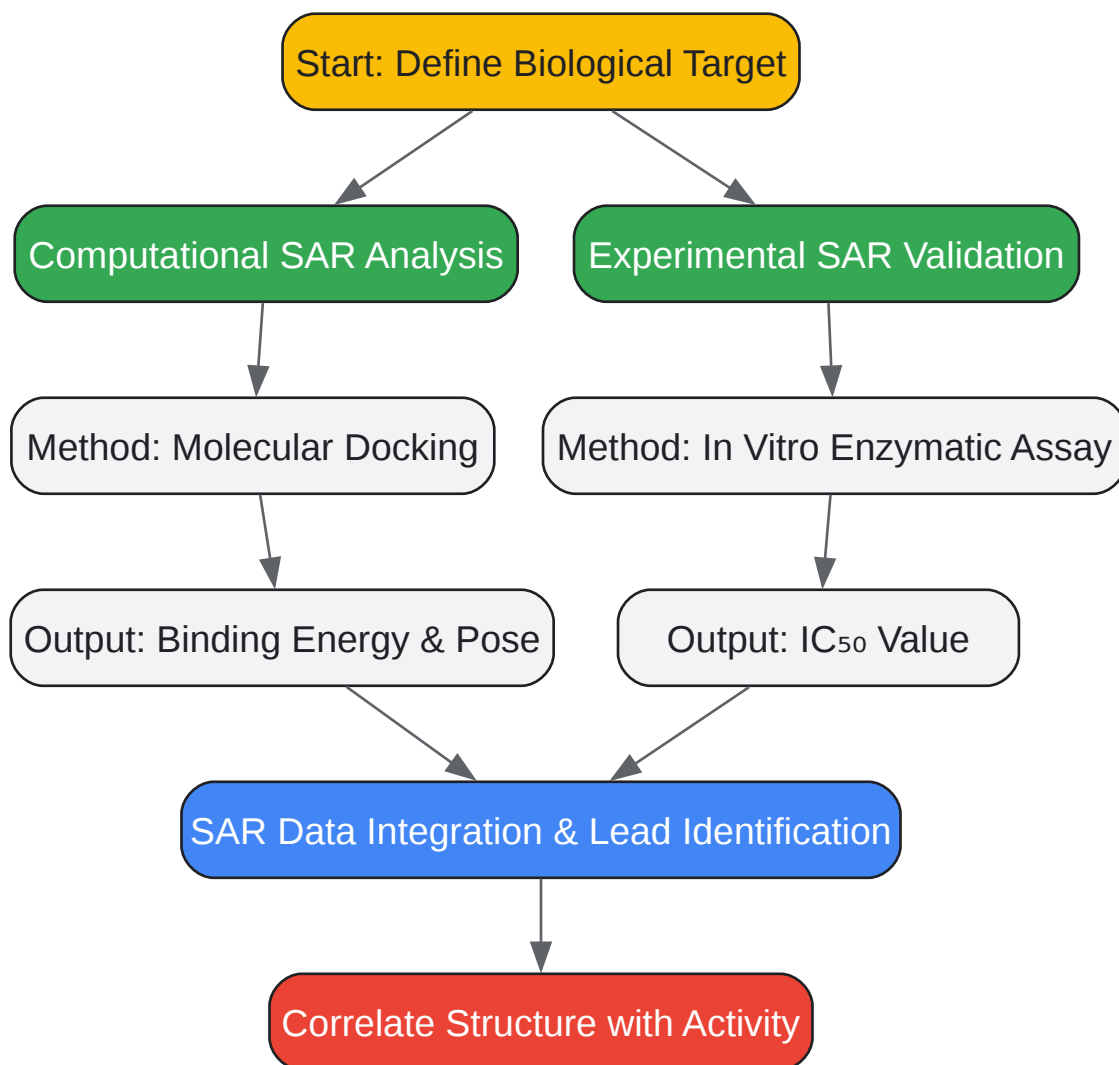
Start: Define Biological Target

Computational SAR Analysis

Experimental SAR Validation

Method: Molecular Docking

Method: In Vitro Enzymatic Assay

Output: Binding Energy & Pose

Output: $IC_{50}$ Value

SAR Data Integration & Lead Identification

Correlate Structure with Activity